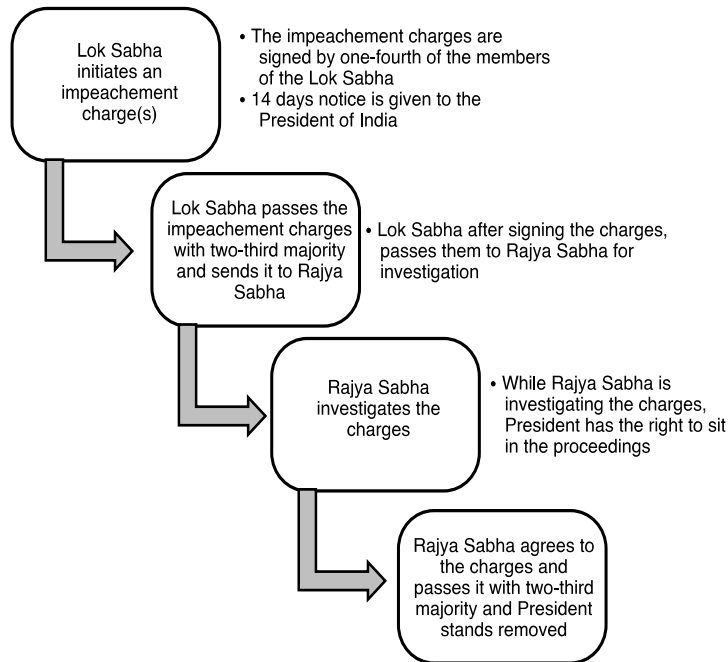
Lok Sabha initiates an impeachement charge(s)

• The impeachement charges are signed by one-fourth of the members of the Lok Sabha
• 14 days notice is given to the President of India

Lok Sabha passes the impeachement charges with two-third majority and sends it to Rajya Sabha

• Lok Sabha after signing the charges, passes them to Rajya Sabha for investigation

Rajya Sabha investigates the charges

• While Rajya Sabha is investigating the charges, President has the right to sit in the proceedings

Rajya Sabha agrees to the charges and passes it with two-third majority and President stands removed